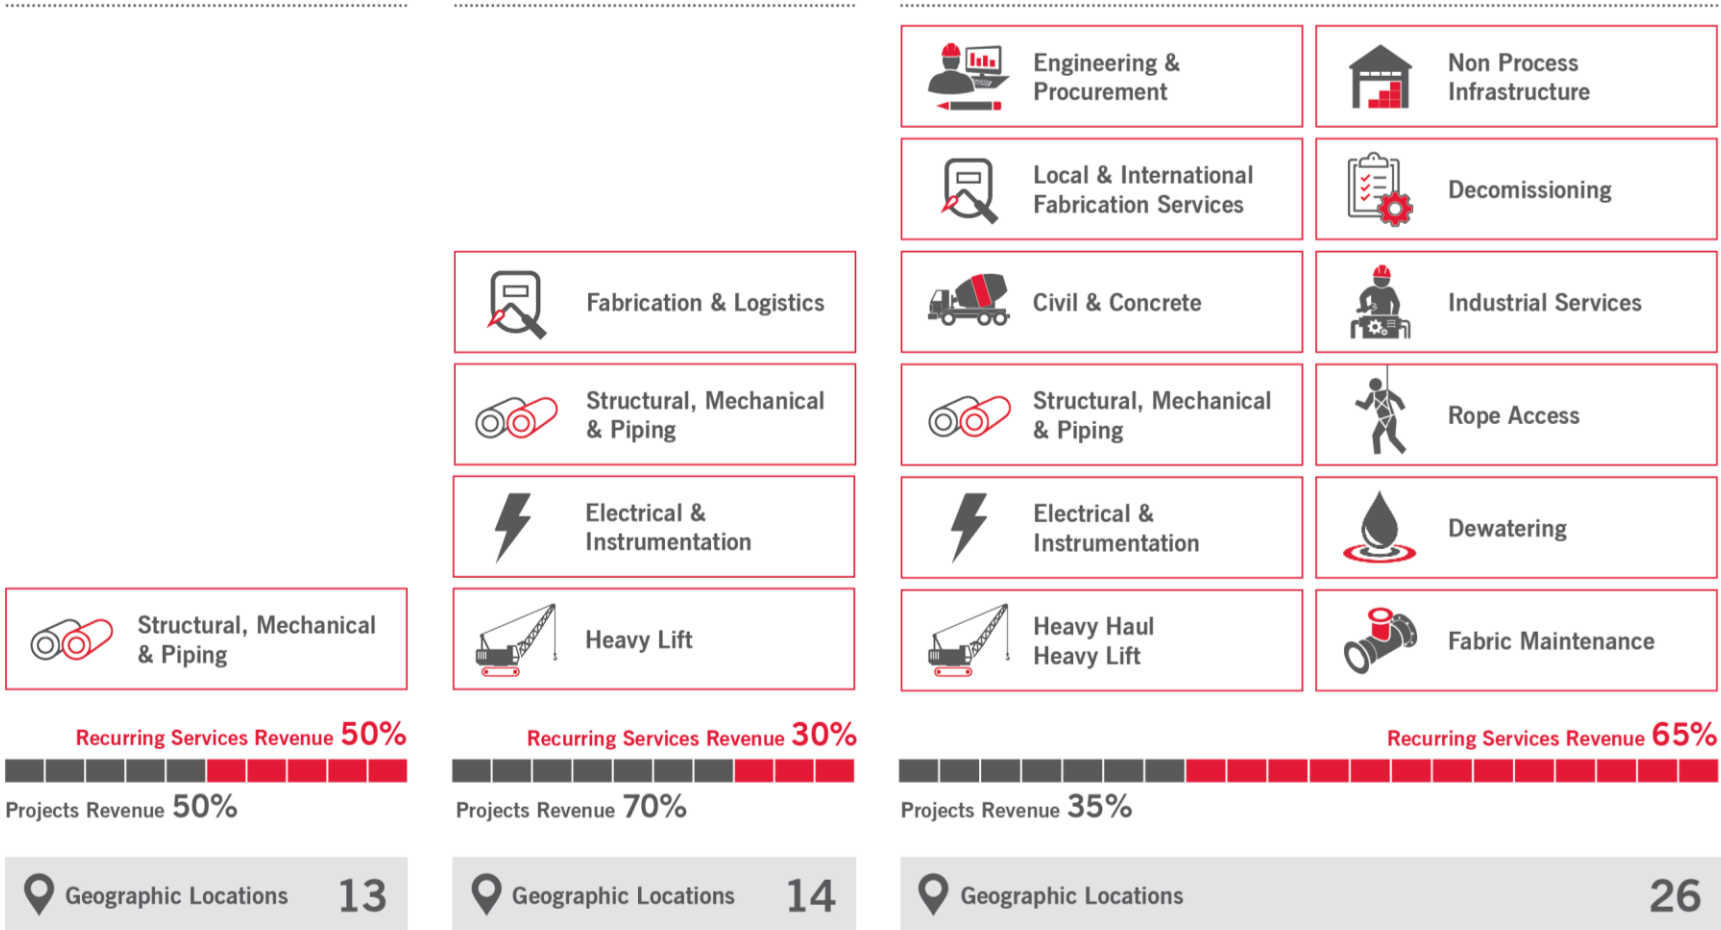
Structural, Mechanical & Piping

Recurring Services Revenue 50%

Projects Revenue 50%

Geographic Locations 13

Fabrication & Logistics

Structural, Mechanical & Piping

Electrical & Instrumentation

Heavy Lift

Recurring Services Revenue 30%

Projects Revenue 70%

Geographic Locations 14

Engineering & Procurement

Non Process Infrastructure

Local & International Fabrication Services

Decomissioning

Civil & Concrete

Industrial Services

Structural, Mechanical & Piping

Rope Access

Electrical & Instrumentation

Dewatering

Heavy Haul Heavy Lift

Fabric Maintenance

Recurring Services Revenue 65%

Projects Revenue 35%

Geographic Locations 26